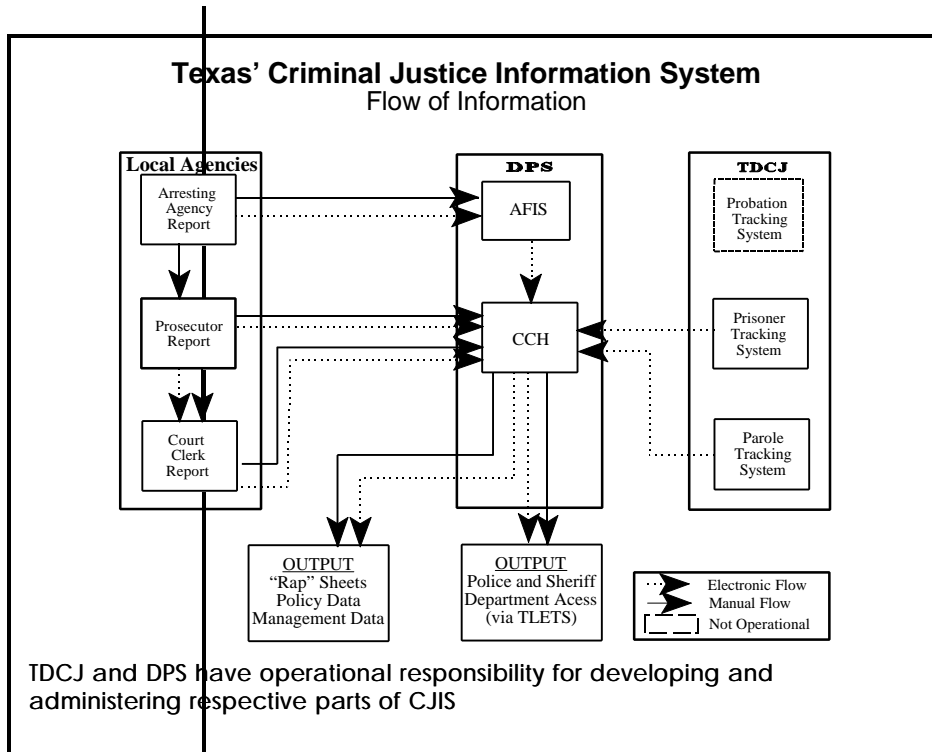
Texas' Criminal Justice Information System
Flow of Information

Local Agencies

Arresting Agency Report

Prosecutor Report

Court Clerk Report

DPS

AFIS

CCH

TDCJ

Probation Tracking System

Prisoner Tracking System

Parole Tracking System

OUTPUT
"Rap" Sheets
Policy Data
Management Data

OUTPUT
Police and Sheriff Department Acess (via TLETS)

Electronic Flow
Manual Flow
Not Operational

TDCJ and DPS have operational responsibility for developing and administering respective parts of CJIS